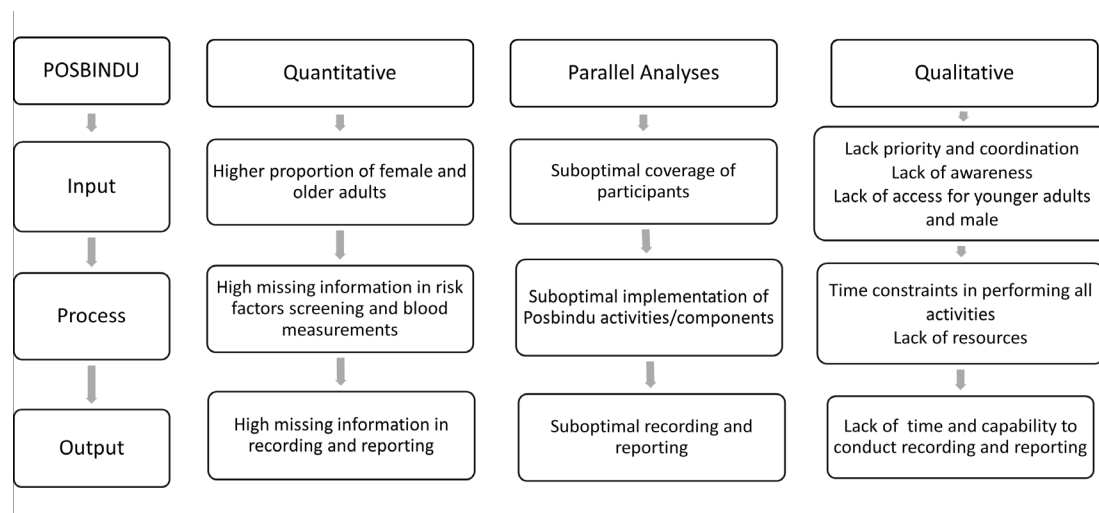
POSBINDU

Input

Process

Output

Quantitative

Higher proportion of female and older adults

High missing information in risk factors screening and blood measurements

High missing information in recording and reporting

Parallel Analyses

Suboptimal coverage of participants

Suboptimal implementation of Posbindu activities/components

Suboptimal recording and reporting

Qualitative

Lack priority and coordination
Lack of awareness
Lack of access for younger adults and male

Time constraints in performing all activities
Lack of resources

Lack of  time and capability to conduct recording and reporting